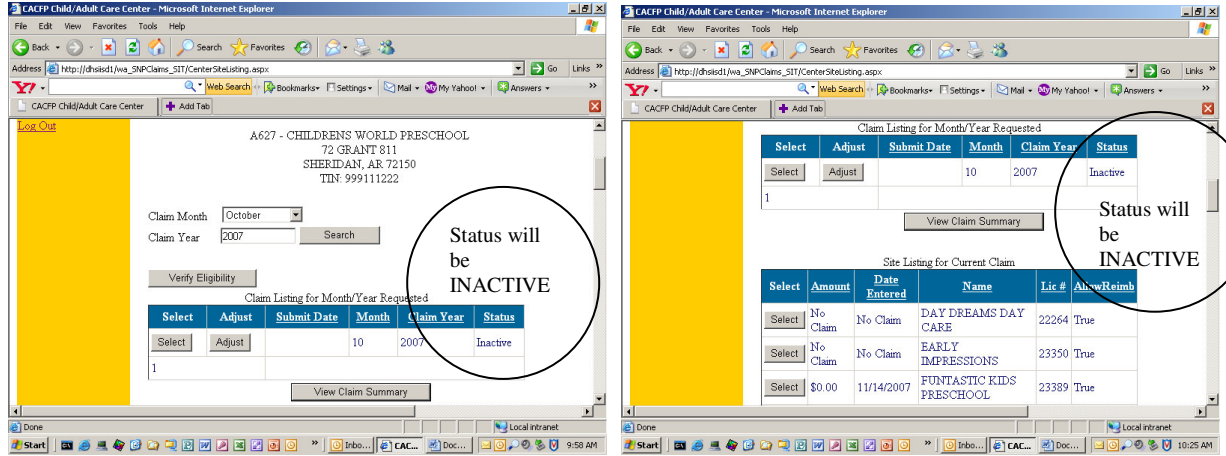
CACFP Child/Adult Care Center - Microsoft Internet Explorer

File Edit View Favorites Tools Help

Back Search Favorites

Address http://dhsiisd1/wa_SNPClaims_SIT/CenterSiteListing.aspx Go Links

Y! Web Search Bookmarks Settings Mail My Yahoo! Answers

CACFP Child/Adult Care Center Add Tab

Log Out

A627 - CHILDRENS WORLD PRESCHOOL
72 GRANT 811
SHERIDAN, AR 72150
TIN: 999111222

Claim Month October
Claim Year 2007 Search

Verify Eligibility

Claim Listing for Month/Year Requested

| Select | Adjust | Submit Date | Month | Claim Year | Status |
|---|---|---|---|---|---|
| Select | Adjust | | 10 | 2007 | Inactive |
| 1 | | | | | |

View Claim Summary

Status will be INACTIVE

Done Local intranet

Start Inbo... CAC... Doc... 9:58 AM

CACFP Child/Adult Care Center - Microsoft Internet Explorer

File Edit View Favorites Tools Help

Back Search Favorites

Address http://dhsiisd1/wa_SNPClaims_SIT/CenterSiteListing.aspx Go Links

Y! Web Search Bookmarks Settings Mail My Yahoo! Answers

CACFP Child/Adult Care Center Add Tab

Claim Listing for Month/Year Requested

| Select | Adjust | Submit Date | Month | Claim Year | Status |
|---|---|---|---|---|---|
| Select | Adjust | | 10 | 2007 | Inactive |
| 1 | | | | | |

View Claim Summary

Status will be INACTIVE

Site Listing for Current Claim

| Select | Amount | Date Entered | Name | Lic # | AllowReimb |
|---|---|---|---|---|---|
| Select | No Claim | No Claim | DAY DREAMS DAY CARE | 22264 | True |
| Select | No Claim | No Claim | EARLY IMPRESSIONS | 23350 | True |
| Select | $0.00 | 11/14/2007 | FUNTASTIC KIDS PRESCHOOL | 23389 | True |

Done Local intranet

Start Inbo... CAC... Doc... 10:25 AM